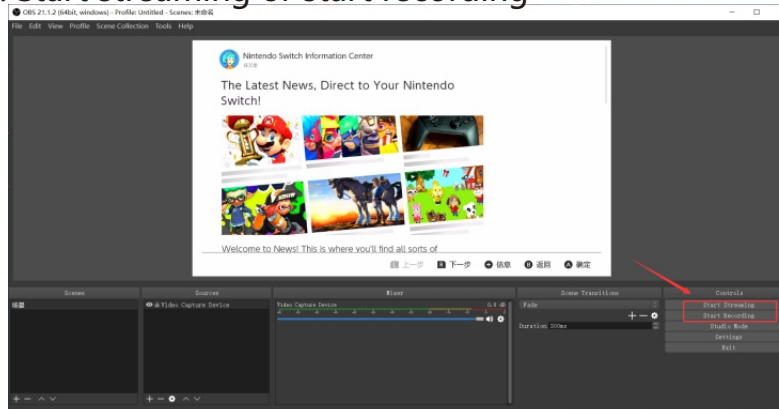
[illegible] streaming or start recording

OBS 21.1.2 (64bit, windows) - Profile: Untitled - Scenes: 未命名

File Edit View Profile Scene Collection Tools Help

Nintendo Switch Information Center

任天堂

The Latest News, Direct to Your Nintendo Switch!

Welcome to News! This is where you'll find all sorts of

上一步 下一步 信息 返回 确定

Scenes

场景

Sources

Video Capture Device

Mixer

Video Capture Device

0.0 dB

Scene Transitions

Fade

Duration 300ms

Controls

Start Streaming

Start Recording

Studio Mode

Settings

Exit